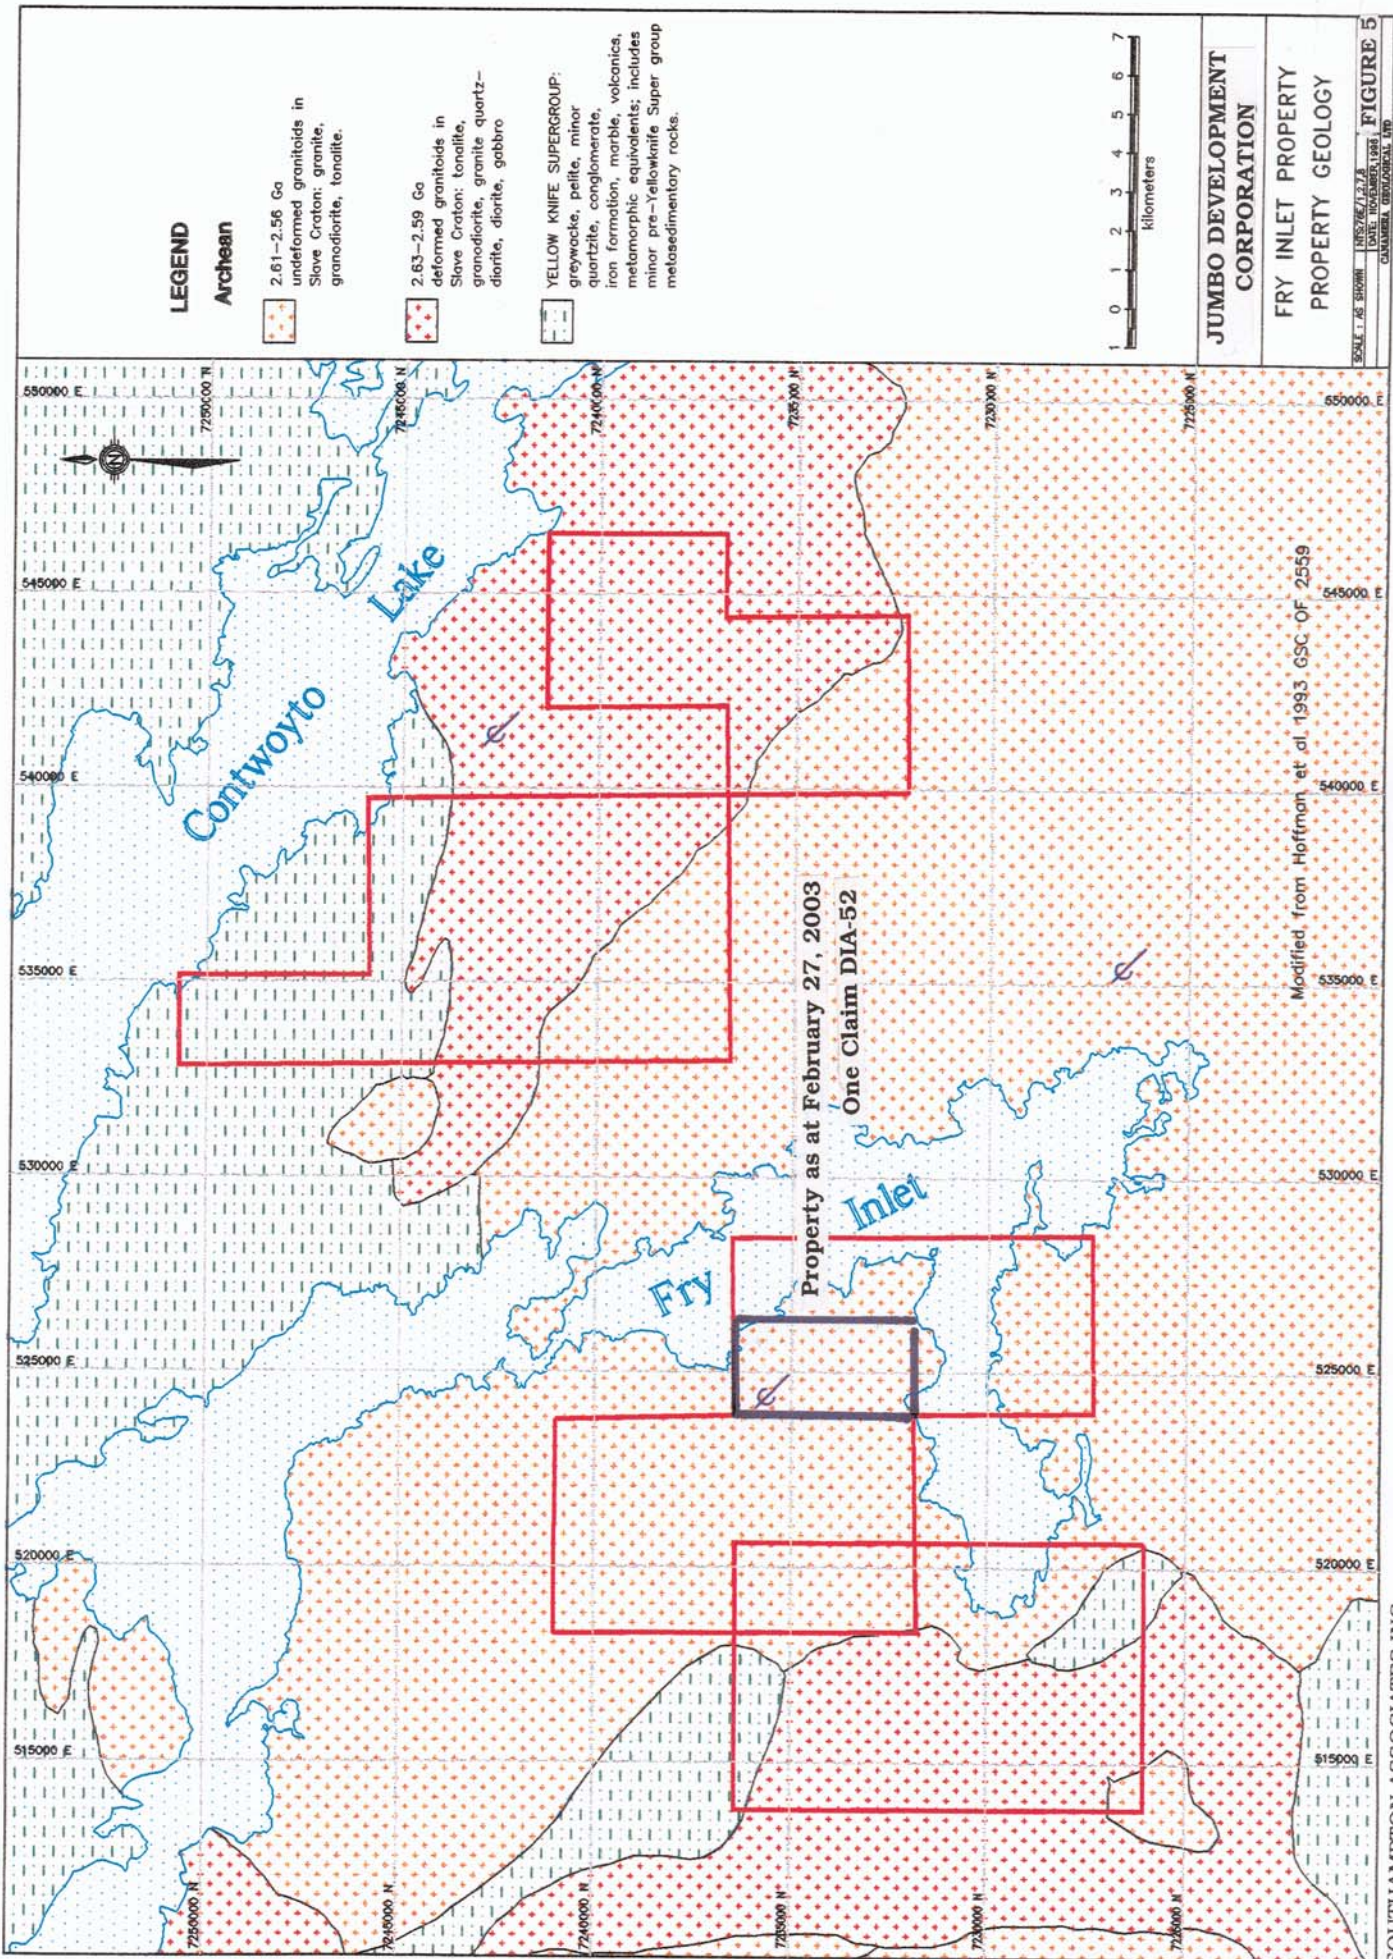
LEGEND

Archean

2.61–2.56 Ga undeformed granitoids in Slave Craton: granite, granodiorite, tonalite.

2.63–2.59 Ga deformed granitoids in Slave Craton: tonalite, granodiorite, granite quartz-diorite, diorite, gabbro

YELLOW KNIFE SUPERGROUP: greywacke, pelite, minor quartzite, conglomerate, iron formation, marble, volcanics, metamorphic equivalents; includes minor pre-Yellowknife Super group metasedimentary rocks.

0 1 2 3 4 5 6 7
kilometers

JUMBO DEVELOPMENT CORPORATION

FRY INLET PROPERTY
PROPERTY GEOLOGY

SCALE: AS SHOWN | NTS: 76E/1,2,7,8 | DATE: NOVEMBER 1996 | CANAMERA GEOLOGICAL LTD | FIGURE 5

Contwoyto Lake

Fry Inlet

Property as at February 27, 2003
One Claim DIA-52

Modified from Hoffman et al 1993 GSC OF 2559

550000 E
545000 E
540000 E
535000 E
530000 E
525000 E
520000 E
515000 E

7250000 N
7245000 N
7240000 N
7235000 N
7230000 N
7225000 N

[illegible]